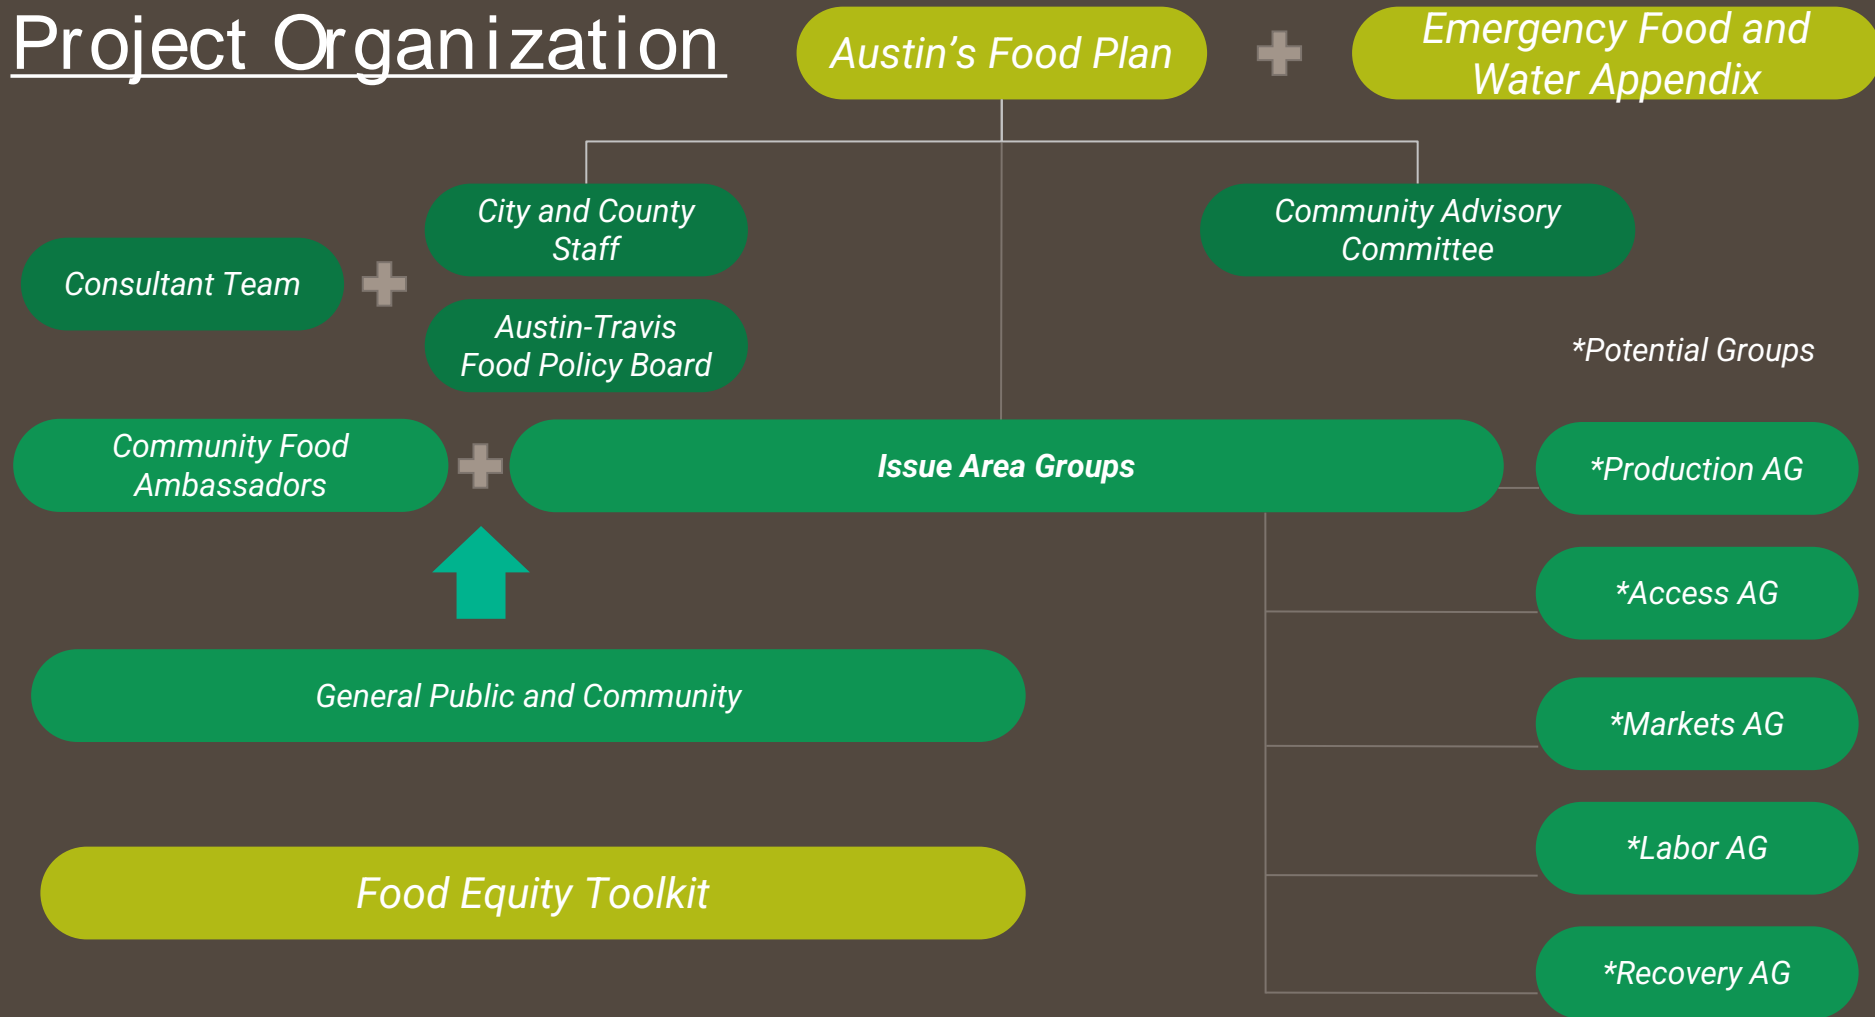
Project Organization

Austin's Food Plan

Emergency Food and Water Appendix

City and County Staff

Community Advisory Committee

Consultant Team

Austin-Travis Food Policy Board

*Potential Groups

Community Food Ambassadors

Issue Area Groups

*Production AG

*Access AG

General Public and Community

*Markets AG

*Labor AG

Food Equity Toolkit

*Recovery AG